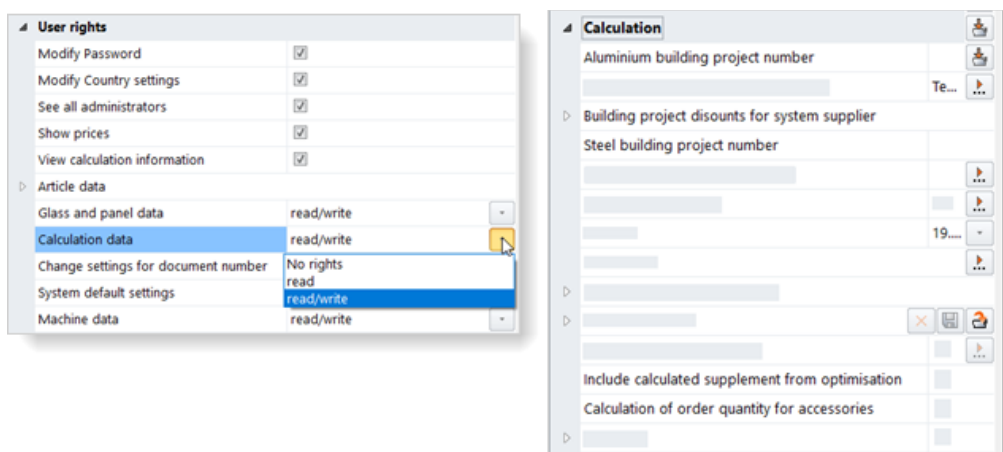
User rights

| | |
|---|---|
| Modify Password | ☑ |
| Modify Country settings | ☑ |
| See all administrators | ☑ |
| Show prices | ☑ |
| View calculation information | ☑ |
| Article data | |
| Glass and panel data | read/write |
| Calculation data | read/write |
| Change settings for document number | No rights |
| System default settings | read |
| | read/write |
| Machine data | read/write |

Calculation

Aluminium building project number

Te...

Building project disounts for system supplier

Steel building project number

19....

Include calculated supplement from optimisation

Calculation of order quantity for accessories